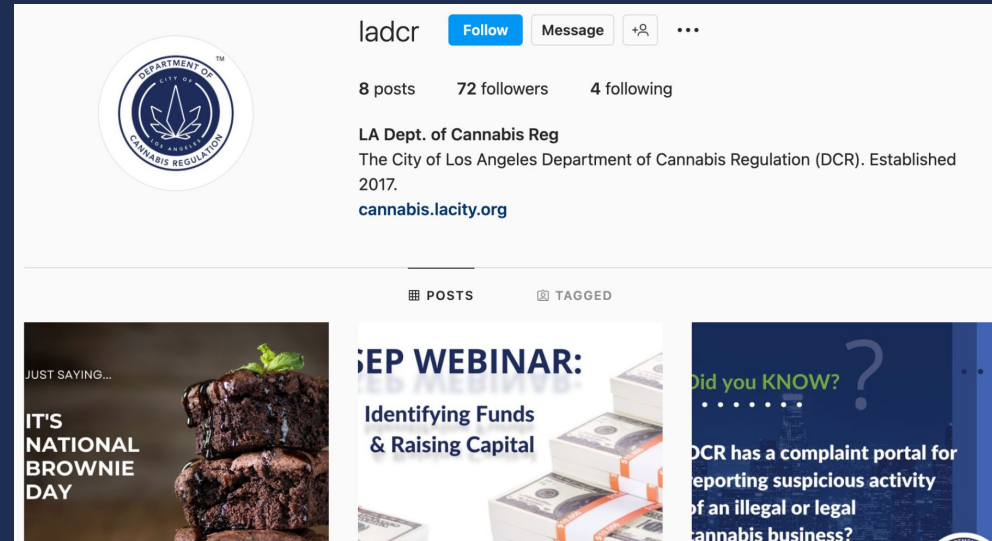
DEPARTMENT OF
CITY OF
LOS ANGELES
CANNABIS REGULATION
TM

ladcr Follow Message •••

8 posts 72 followers 4 following

LA Dept. of Cannabis Reg
The City of Los Angeles Department of Cannabis Regulation (DCR). Established 2017.
cannabis.lacity.org

POSTS TAGGED

JUST SAYING...

IT'S NATIONAL BROWNIE DAY

SEP WEBINAR:
Identifying Funds & Raising Capital

Did you KNOW?

DCR has a complaint portal for reporting suspicious activity of an illegal or legal cannabis business?